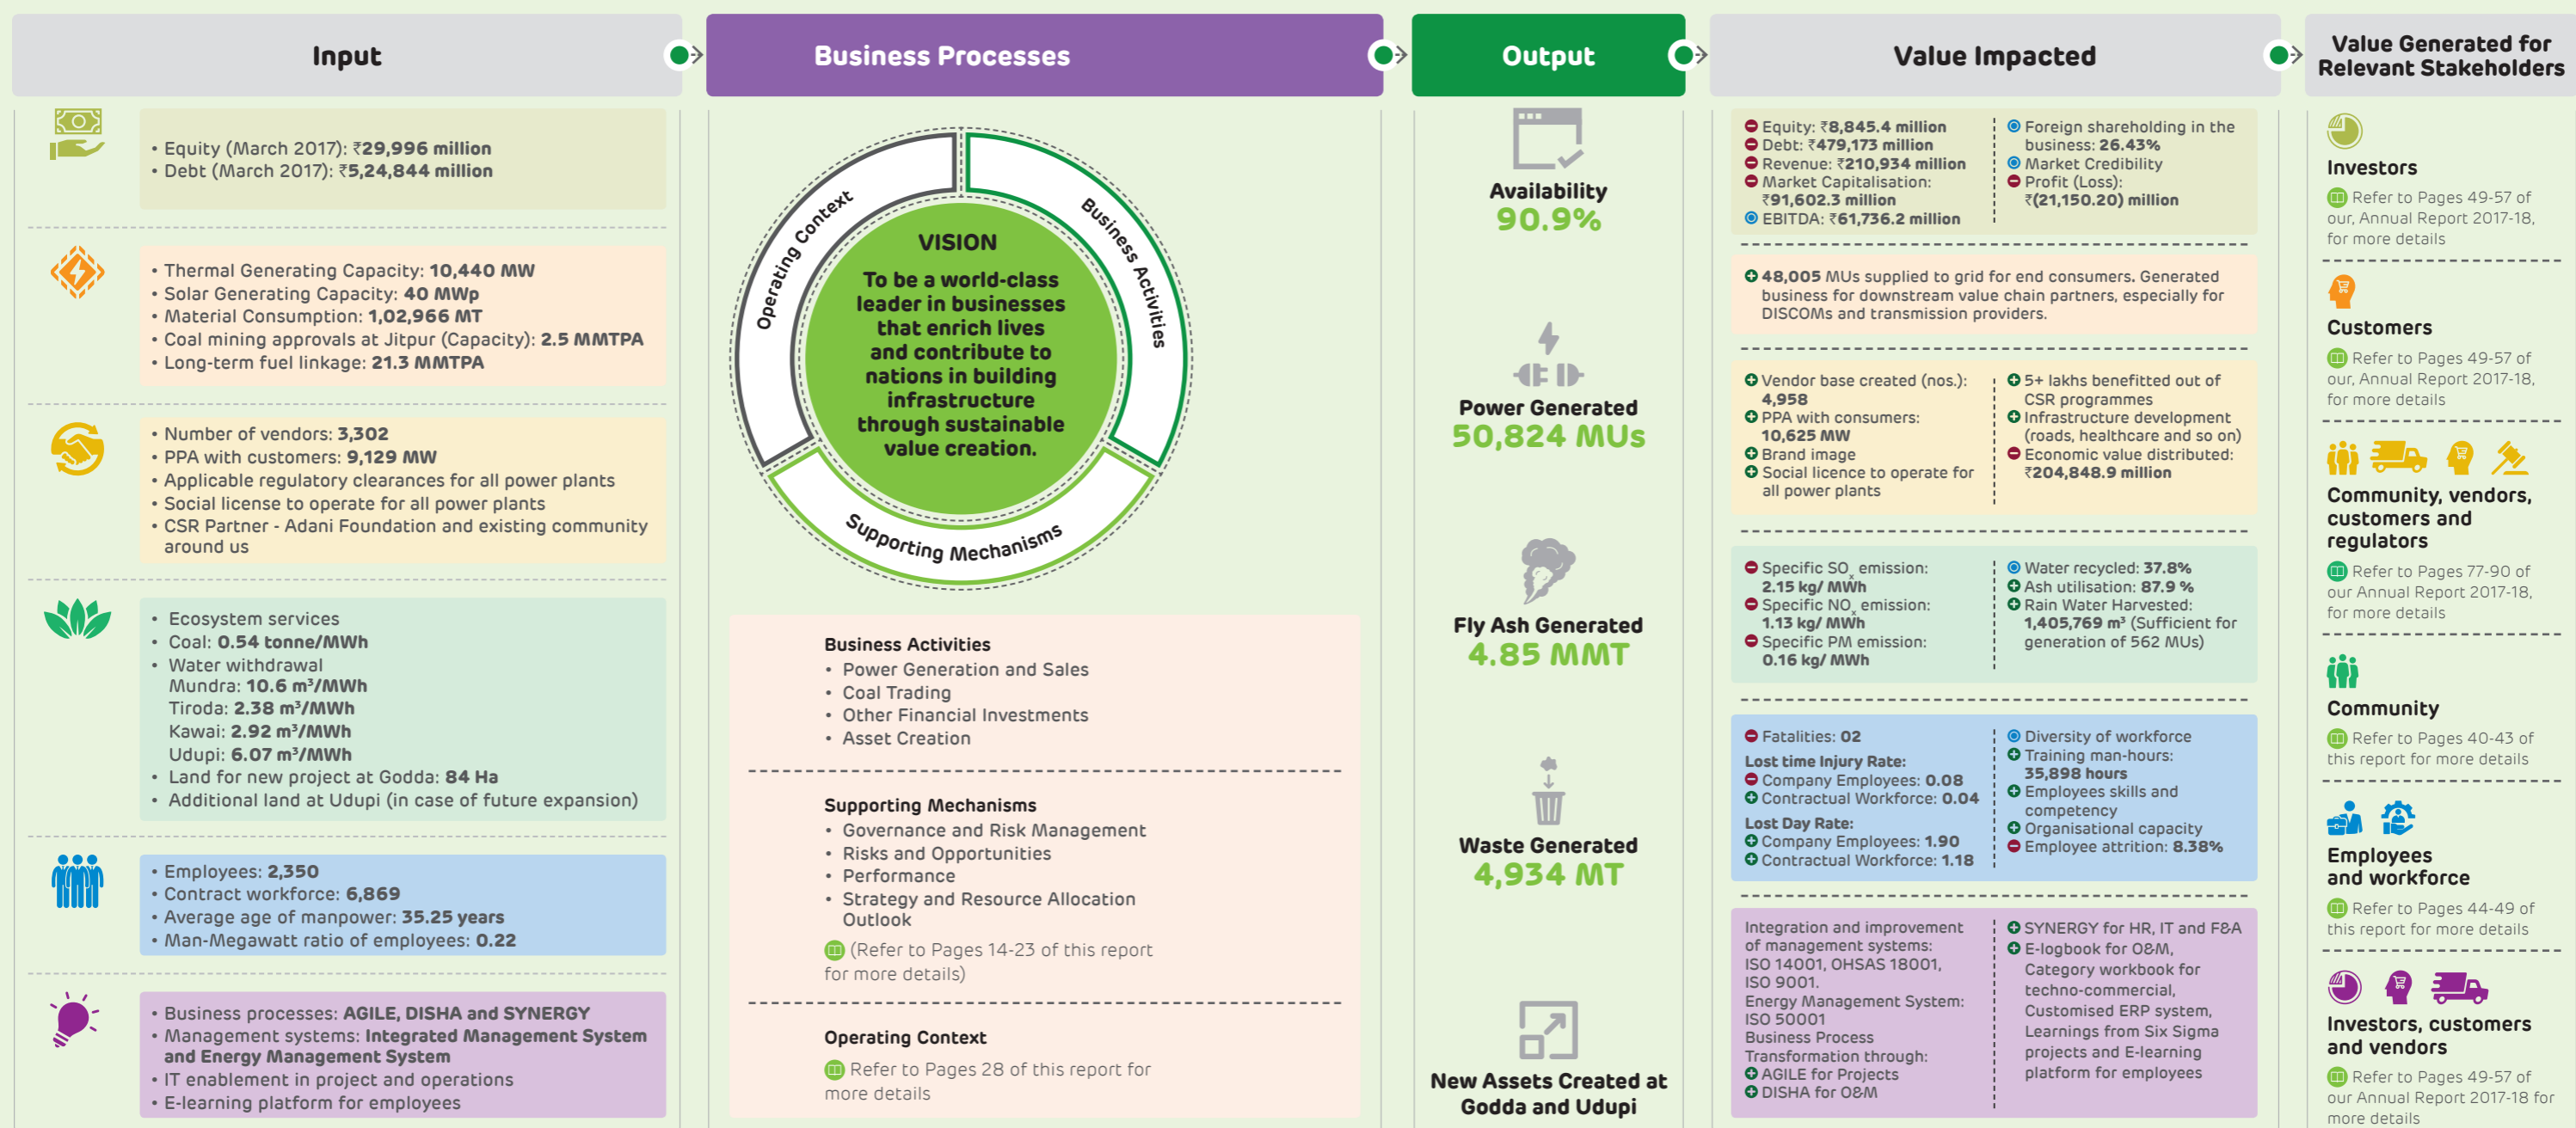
Input

Business Processes

Output

Value Impacted

Value Generated for Relevant Stakeholders

• Equity (March 2017): ₹29,996 million
• Debt (March 2017): ₹5,24,844 million

• Thermal Generating Capacity: 10,440 MW
• Solar Generating Capacity: 40 MWp
• Material Consumption: 1,02,966 MT
• Coal mining approvals at Jitpur (Capacity): 2.5 MMTPA
• Long-term fuel linkage: 21.3 MMTPA

• Number of vendors: 3,302
• PPA with customers: 9,129 MW
• Applicable regulatory clearances for all power plants
• Social license to operate for all power plants
• CSR Partner - Adani Foundation and existing community around us

• Ecosystem services
• Coal: 0.54 tonne/MWh
• Water withdrawal
Mundra: 10.6 m³/MWh
Tiroda: 2.38 m³/MWh
Kawai: 2.92 m³/MWh
Udupi: 6.07 m³/MWh
• Land for new project at Godda: 84 Ha
• Additional land at Udupi (in case of future expansion)

• Employees: 2,350
• Contract workforce: 6,869
• Average age of manpower: 35.25 years
• Man-Megawatt ratio of employees: 0.22

• Business processes: AGILE, DISHA and SYNERGY
• Management systems: Integrated Management System and Energy Management System
• IT enablement in project and operations
• E-learning platform for employees

Operating Context
Business Activities
Supporting Mechanisms

VISION
To be a world-class leader in businesses that enrich lives and contribute to nations in building infrastructure through sustainable value creation.

Business Activities
• Power Generation and Sales
• Coal Trading
• Other Financial Investments
• Asset Creation

Supporting Mechanisms
• Governance and Risk Management
• Risks and Opportunities
• Performance
• Strategy and Resource Allocation Outlook
(Refer to Pages 14-23 of this report for more details)

Operating Context
Refer to Pages 28 of this report for more details

Availability
90.9%

Power Generated
50,824 MUs

Fly Ash Generated
4.85 MMT

Waste Generated
4,934 MT

New Assets Created at Godda and Udupi

Equity: ₹8,845.4 million
Debt: ₹479,173 million
Revenue: ₹210,934 million
Market Capitalisation: ₹91,602.3 million
EBITDA: ₹61,736.2 million

Foreign shareholding in the business: 26.43%
Market Credibility
Profit (Loss): ₹(21,150.20) million

48,005 MUs supplied to grid for end consumers. Generated business for downstream value chain partners, especially for DISCOMs and transmission providers.

Vendor base created (nos.): 4,958
PPA with consumers: 10,625 MW
Brand image
Social licence to operate for all power plants

5+ lakhs benefitted out of CSR programmes
Infrastructure development (roads, healthcare and so on)
Economic value distributed: ₹204,848.9 million

Specific $SO_x$ emission: 2.15 kg/ MWh
Specific $NO_x$ emission: 1.13 kg/ MWh
Specific PM emission: 0.16 kg/ MWh

Water recycled: 37.8%
Ash utilisation: 87.9 %
Rain Water Harvested: 1,405,769 m³ (Sufficient for generation of 562 MUs)

Fatalities: 02
Lost time Injury Rate:
Company Employees: 0.08
Contractual Workforce: 0.04
Lost Day Rate:
Company Employees: 1.90
Contractual Workforce: 1.18

Diversity of workforce
Training man-hours: 35,898 hours
Employees skills and competency
Organisational capacity
Employee attrition: 8.38%

Integration and improvement of management systems: ISO 14001, OHSAS 18001, ISO 9001.
Energy Management System: ISO 50001
Business Process Transformation through:
AGILE for Projects
DISHA for O&M

SYNERGY for HR, IT and F&A
E-logbook for O&M, Category workbook for techno-commercial, Customised ERP system, Learnings from Six Sigma projects and E-learning platform for employees

Investors
Refer to Pages 49-57 of our, Annual Report 2017-18, for more details

Customers
Refer to Pages 49-57 of our, Annual Report 2017-18, for more details

Community, vendors, customers and regulators
Refer to Pages 77-90 of our Annual Report 2017-18, for more details

Community
Refer to Pages 40-43 of this report for more details

Employees and workforce
Refer to Pages 44-49 of this report for more details

Investors, customers and vendors
Refer to Pages 49-57 of our Annual Report 2017-18 for more details